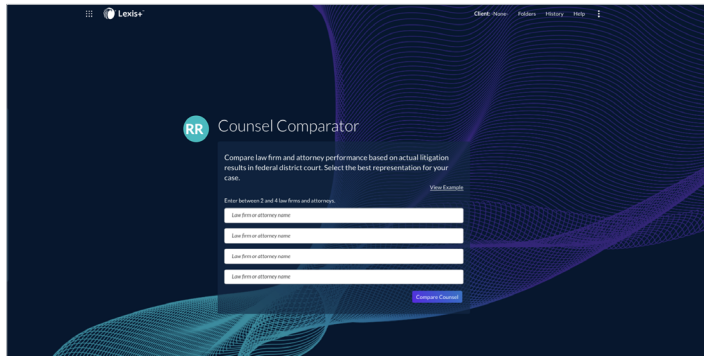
Lexis+

Client: -None- Folders History Help

RR Counsel Comparator

Compare law firm and attorney performance based on actual litigation results in federal district court. Select the best representation for your case.

View Example

Enter between 2 and 4 law firms and attorneys.

Law firm or attorney name

Law firm or attorney name

Law firm or attorney name

Law firm or attorney name

Compare Counsel